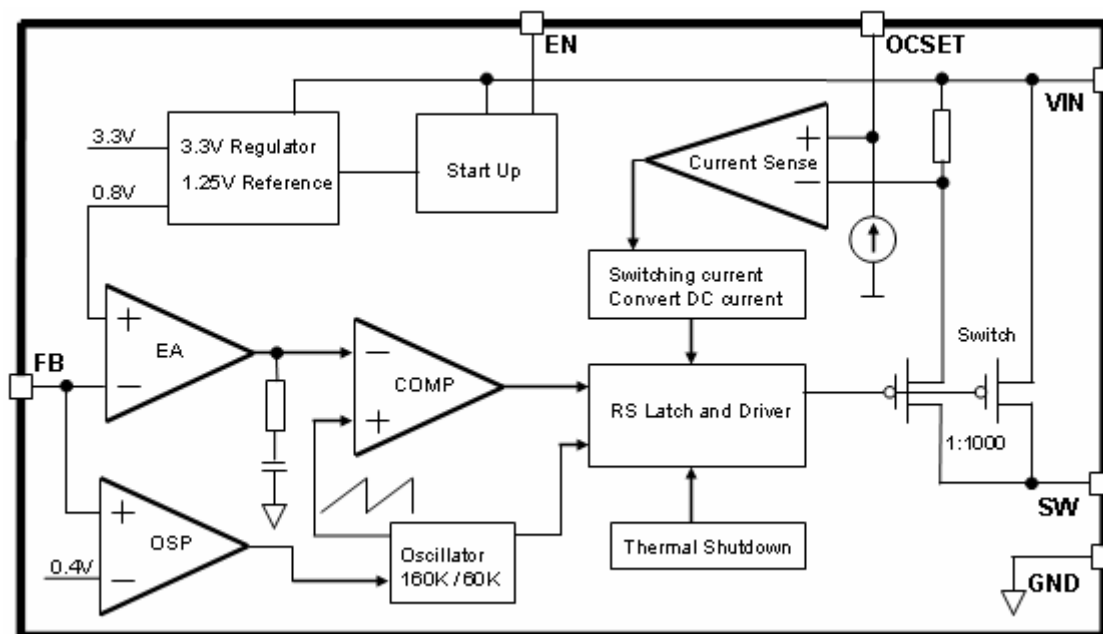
EN
OCSET
VIN
3.3V
3.3V Regulator
1.25V Reference
0.8V
Start Up
Current Sense
+
−
Switching current
Convert DC current
Switch
FB
+
EA
−
−
COMP
+
RS Latch and Driver
1:1000
SW
+
OSP
0.4V
−
Oscillator
160K / 60K
Thermal Shutdown
GND